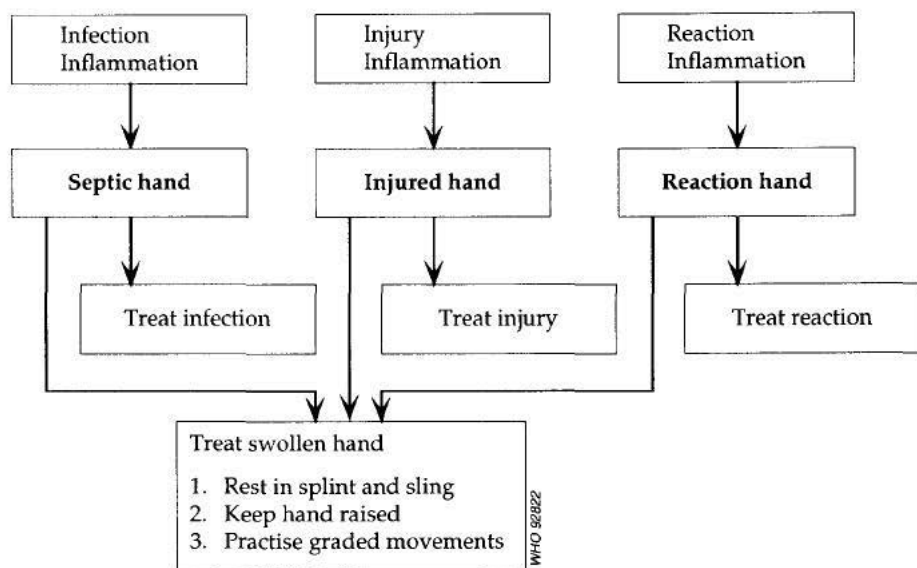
Infection
Inflammation

Injury
Inflammation

Reaction
Inflammation

**Septic hand**

**Injured hand**

**Reaction hand**

Treat infection

Treat injury

Treat reaction

Treat swollen hand

1. Rest in splint and sling
2. Keep hand raised
3. Practise graded movements

WHO 92822